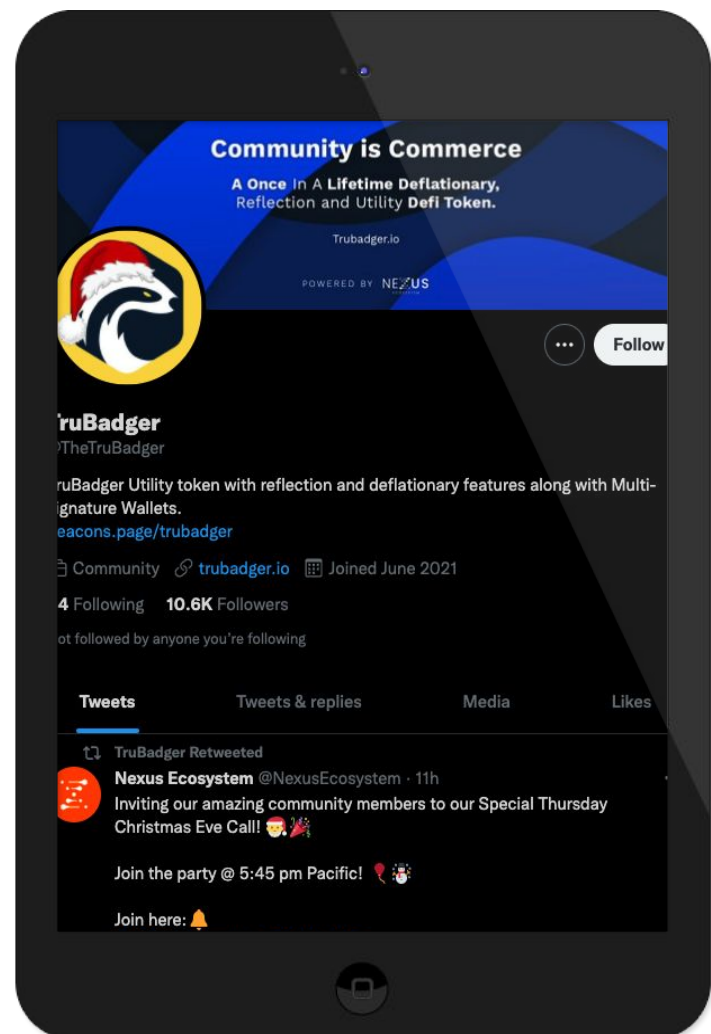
Community is Commerce

A Once In A Lifetime Deflationary, Reflection and Utility Defi Token.

Trubadger.io

POWERED BY NEXUS

Follow

ruBadger
TheTruBadger

ruBadger Utility token with reflection and deflationary features along with Multi-ignature Wallets.
eacons.page/trubadger

Community trubadger.io Joined June 2021

4 Following 10.6K Followers

ot followed by anyone you're following

Tweets Tweets & replies Media Likes

TruBadger Retweeted
Nexus Ecosystem @NexusEcosystem · 11h
Inviting our amazing community members to our Special Thursday Christmas Eve Call! 🎅🎉

Join the party @ 5:45 pm Pacific! 🎈⛄

Join here: 🔔